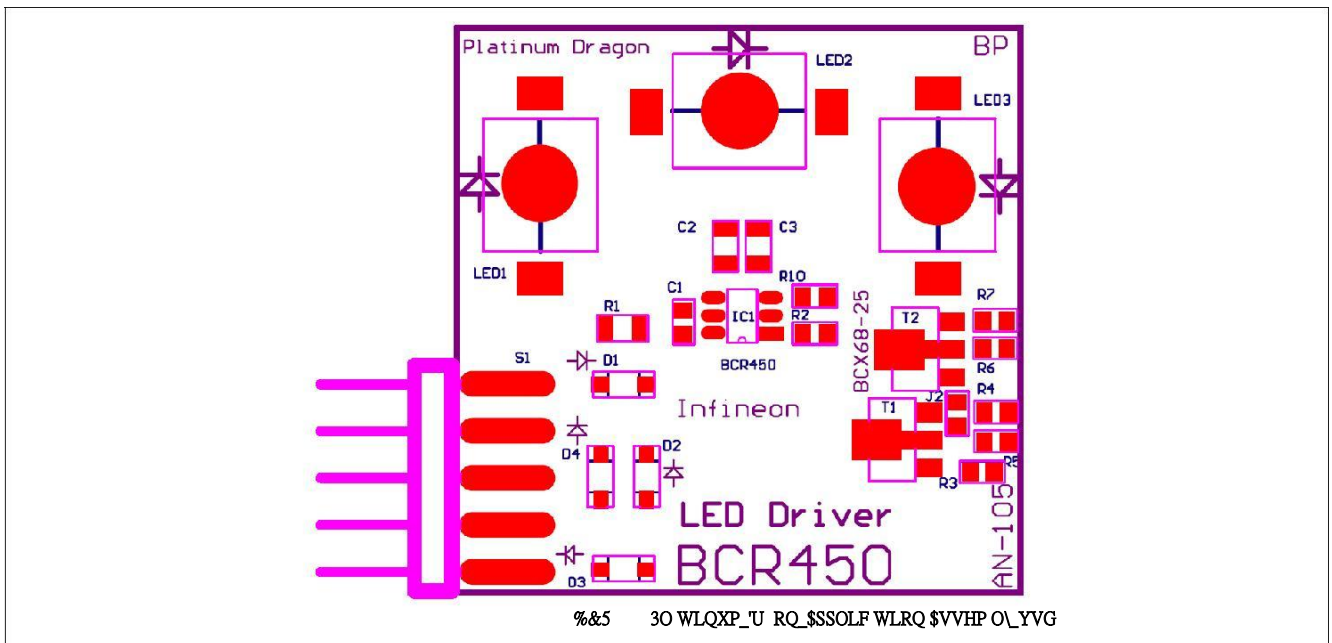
Platinum Dragon

BP

LED2

LED3

LED1

C2

C3

R10

C1

IC1

R2

R1

BCR450

BCX68-25

T2

R7

R6

S1

D1

Infineon

T1

J2

R4

D4

D2

R5

R3

LED Driver

BCR450

AN-105

D3

%&5 3O WLQXP_U RQ_$SSOLF WLRQ $VVHP O\_YVG